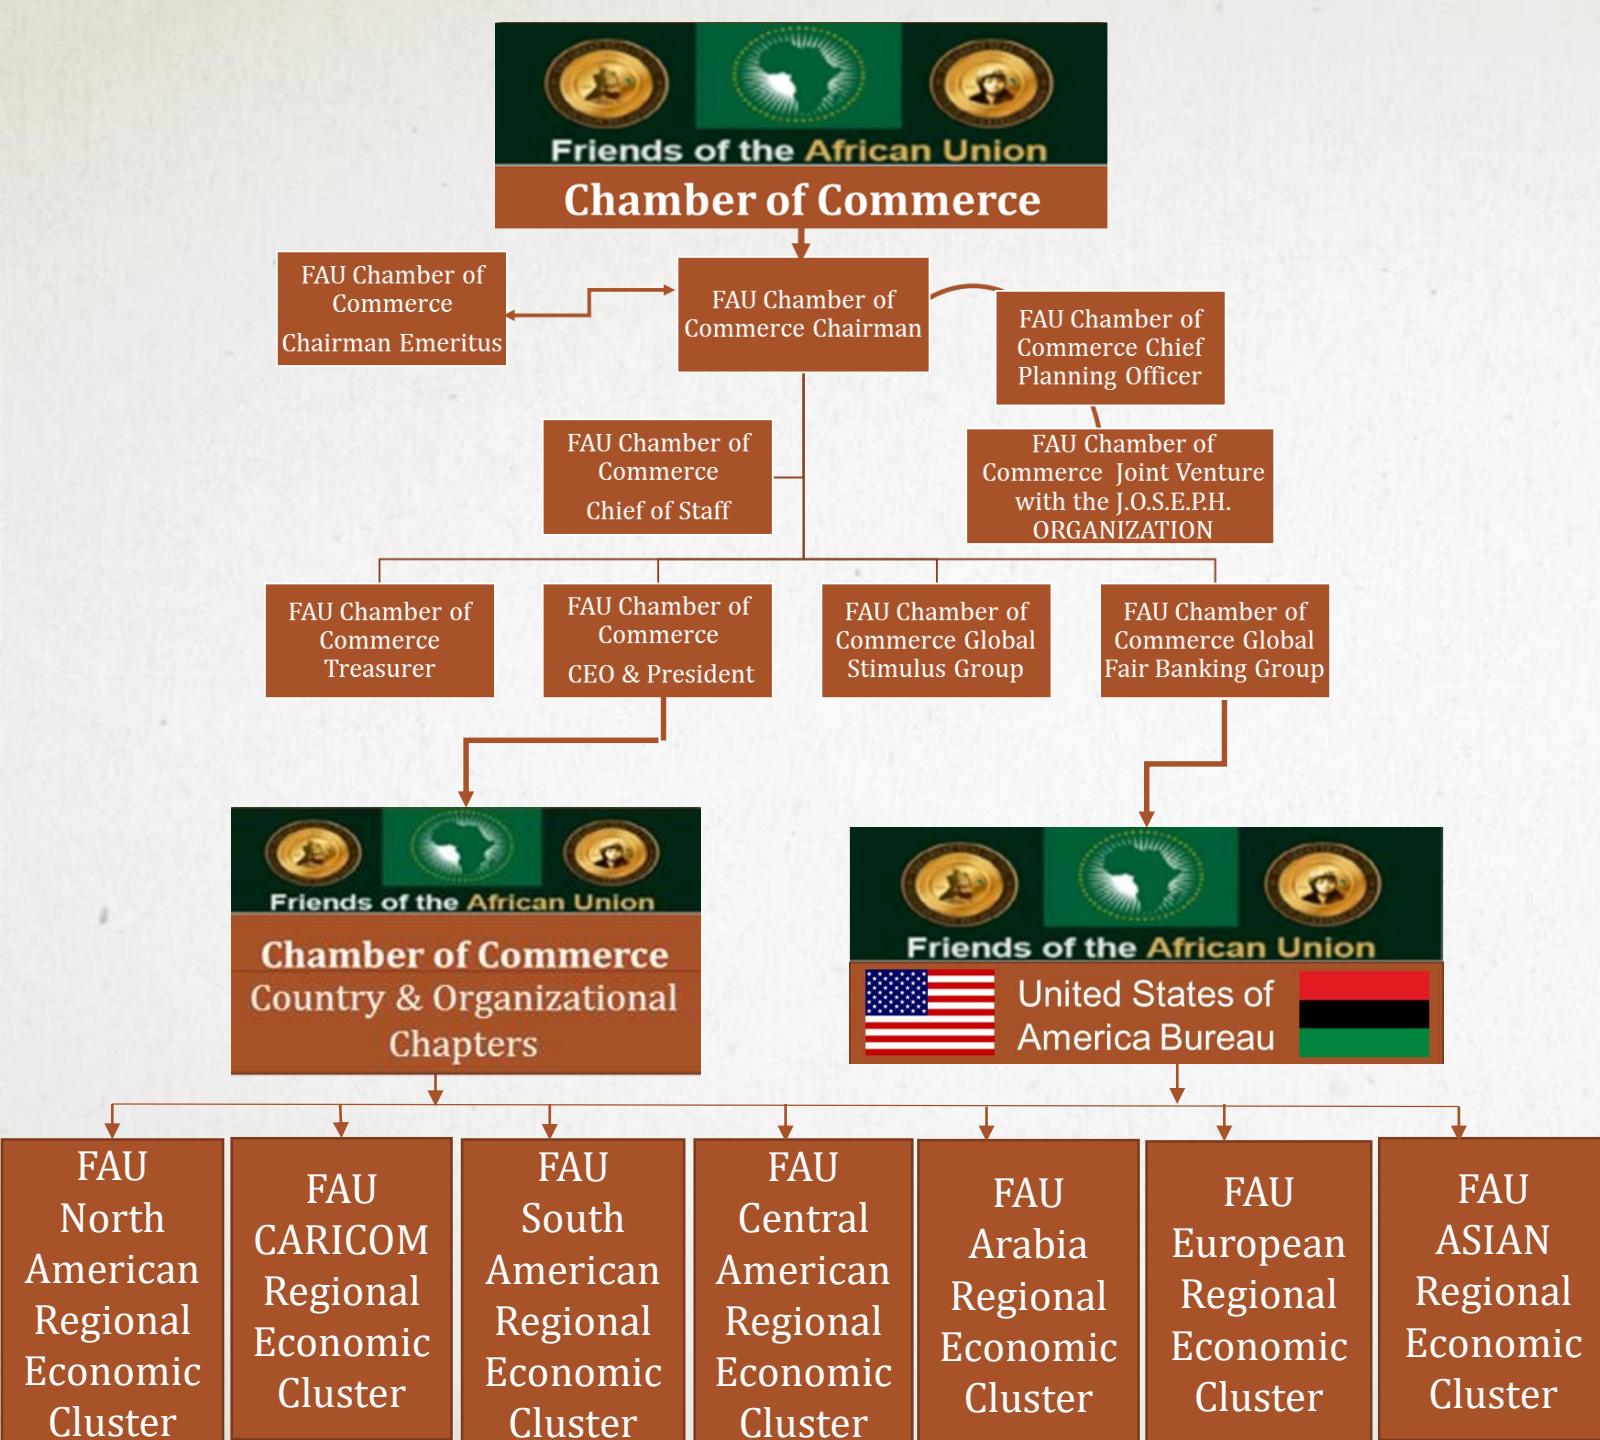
Friends of the African Union
Chamber of Commerce

FAU Chamber of Commerce Chairman Emeritus

FAU Chamber of Commerce Chairman

FAU Chamber of Commerce Chief Planning Officer

FAU Chamber of Commerce Chief of Staff

FAU Chamber of Commerce Joint Venture with the J.O.S.E.P.H. ORGANIZATION

FAU Chamber of Commerce Treasurer

FAU Chamber of Commerce CEO & President

FAU Chamber of Commerce Global Stimulus Group

FAU Chamber of Commerce Global Fair Banking Group

Friends of the African Union
Chamber of Commerce
Country & Organizational Chapters

Friends of the African Union
United States of America Bureau

FAU North American Regional Economic Cluster

FAU CARICOM Regional Economic Cluster

FAU South American Regional Economic Cluster

FAU Central American Regional Economic Cluster

FAU Arabia Regional Economic Cluster

FAU European Regional Economic Cluster

FAU ASIAN Regional Economic Cluster